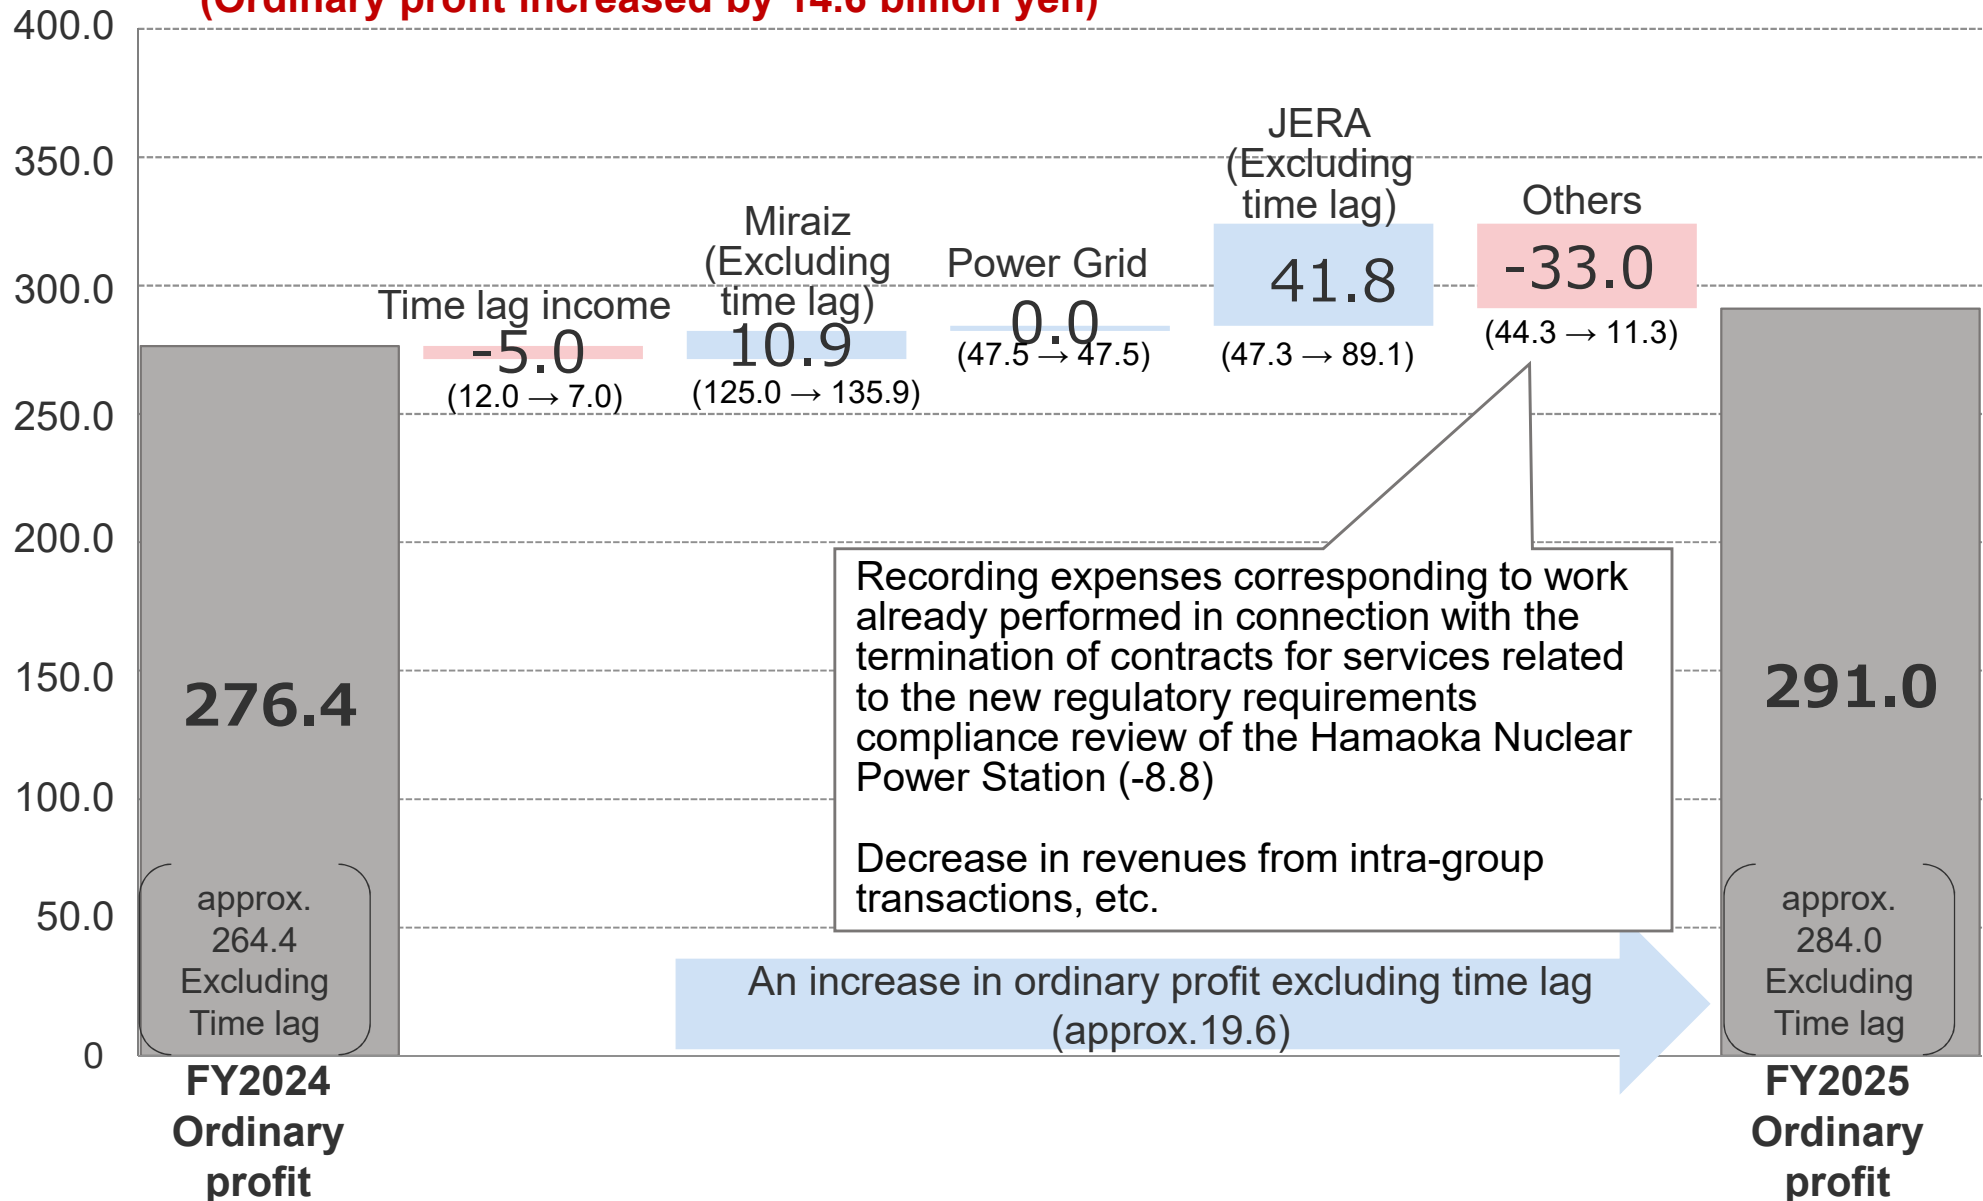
(Ordinary profit increased by 14.6 billion yen)

400.0
350.0
300.0
250.0
200.0
150.0
100.0
50.0
0

276.4

approx. 264.4 Excluding Time lag

FY2024 Ordinary profit

Time lag income
-5.0
(12.0 → 7.0)

Miraiz (Excluding time lag)
10.9
(125.0 → 135.9)

Power Grid
0.0
(47.5 → 47.5)

JERA (Excluding time lag)
41.8
(47.3 → 89.1)

Others
-33.0
(44.3 → 11.3)

Recording expenses corresponding to work already performed in connection with the termination of contracts for services related to the new regulatory requirements compliance review of the Hamaoka Nuclear Power Station (-8.8)

Decrease in revenues from intra-group transactions, etc.

An increase in ordinary profit excluding time lag (approx.19.6)

291.0

approx. 284.0 Excluding Time lag

FY2025 Ordinary profit